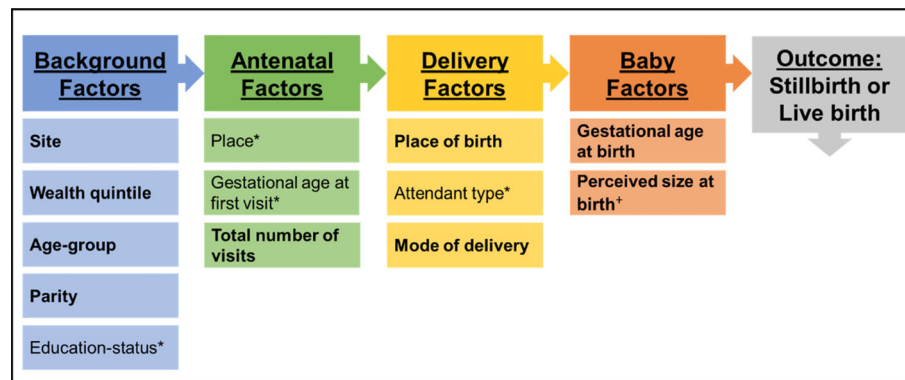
Background Factors

Site

Wealth quintile

Age-group

Parity

Education-status*

Antenatal Factors

Place*

Gestational age at first visit*

Total number of visits

Delivery Factors

Place of birth

Attendant type*

Mode of delivery

Baby Factors

Gestational age at birth

Perceived size at birth$^+$

Outcome: Stillbirth or Live birth